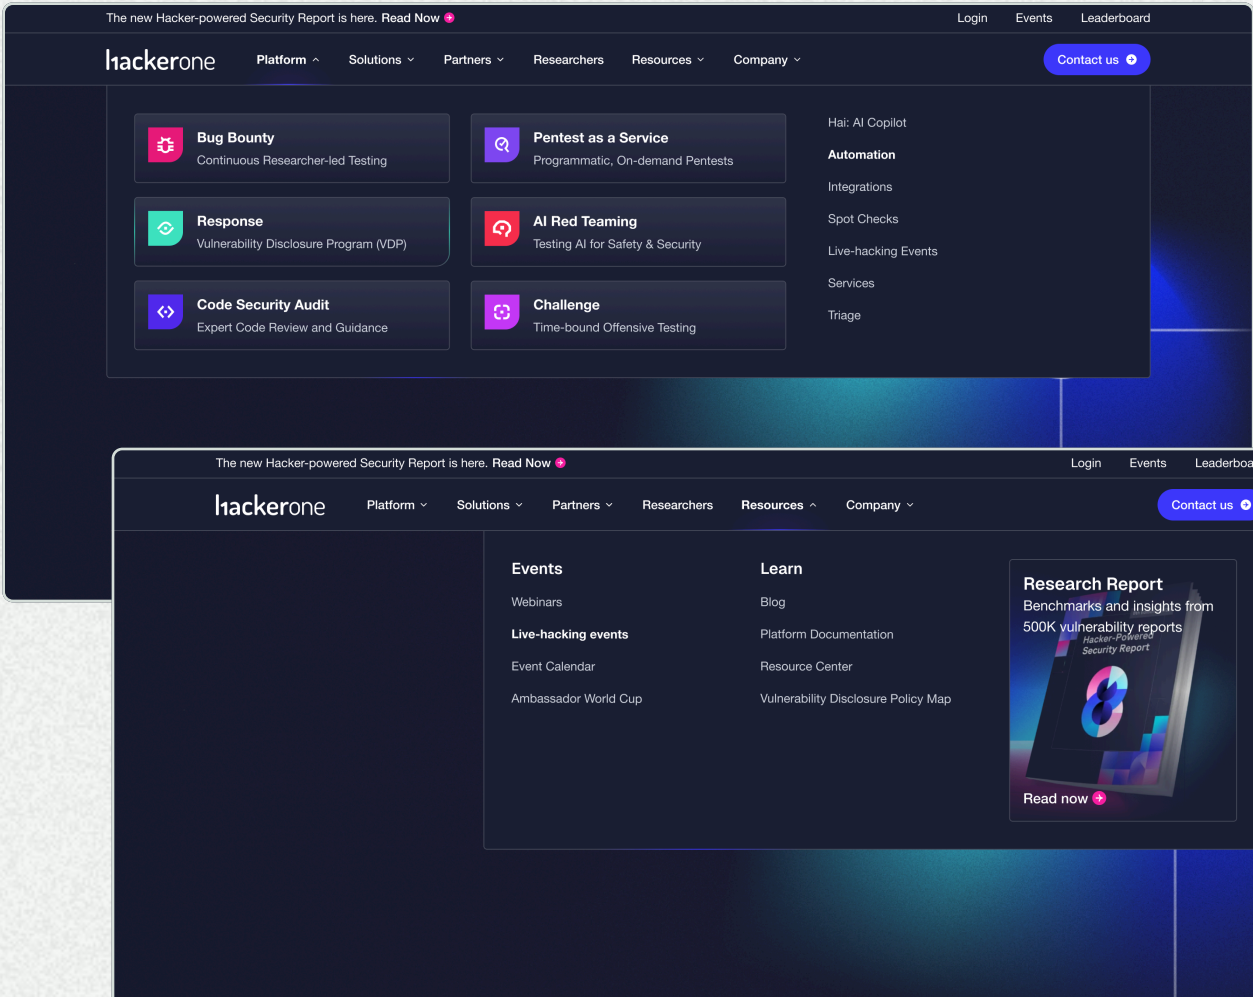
The new Hacker-powered Security Report is here. Read Now

Login Events Leaderboard

hackerone

Platform Solutions Partners Researchers Resources Company

Contact us

Bug Bounty
Continuous Researcher-led Testing

Pentest as a Service
Programmatic, On-demand Pentests

Response
Vulnerability Disclosure Program (VDP)

AI Red Teaming
Testing AI for Safety & Security

Code Security Audit
Expert Code Review and Guidance

Challenge
Time-bound Offensive Testing

Hai: AI Copilot
Automation
Integrations
Spot Checks
Live-hacking Events
Services
Triage

The new Hacker-powered Security Report is here. Read Now

Login Events Leaderboa

hackerone

Platform Solutions Partners Researchers Resources Company

Contact us

Events
Webinars
Live-hacking events
Event Calendar
Ambassador World Cup

Learn
Blog
Platform Documentation
Resource Center
Vulnerability Disclosure Policy Map

Research Report
Benchmarks and insights from 500K vulnerability reports

Hacker-Powered Security Report

Read now